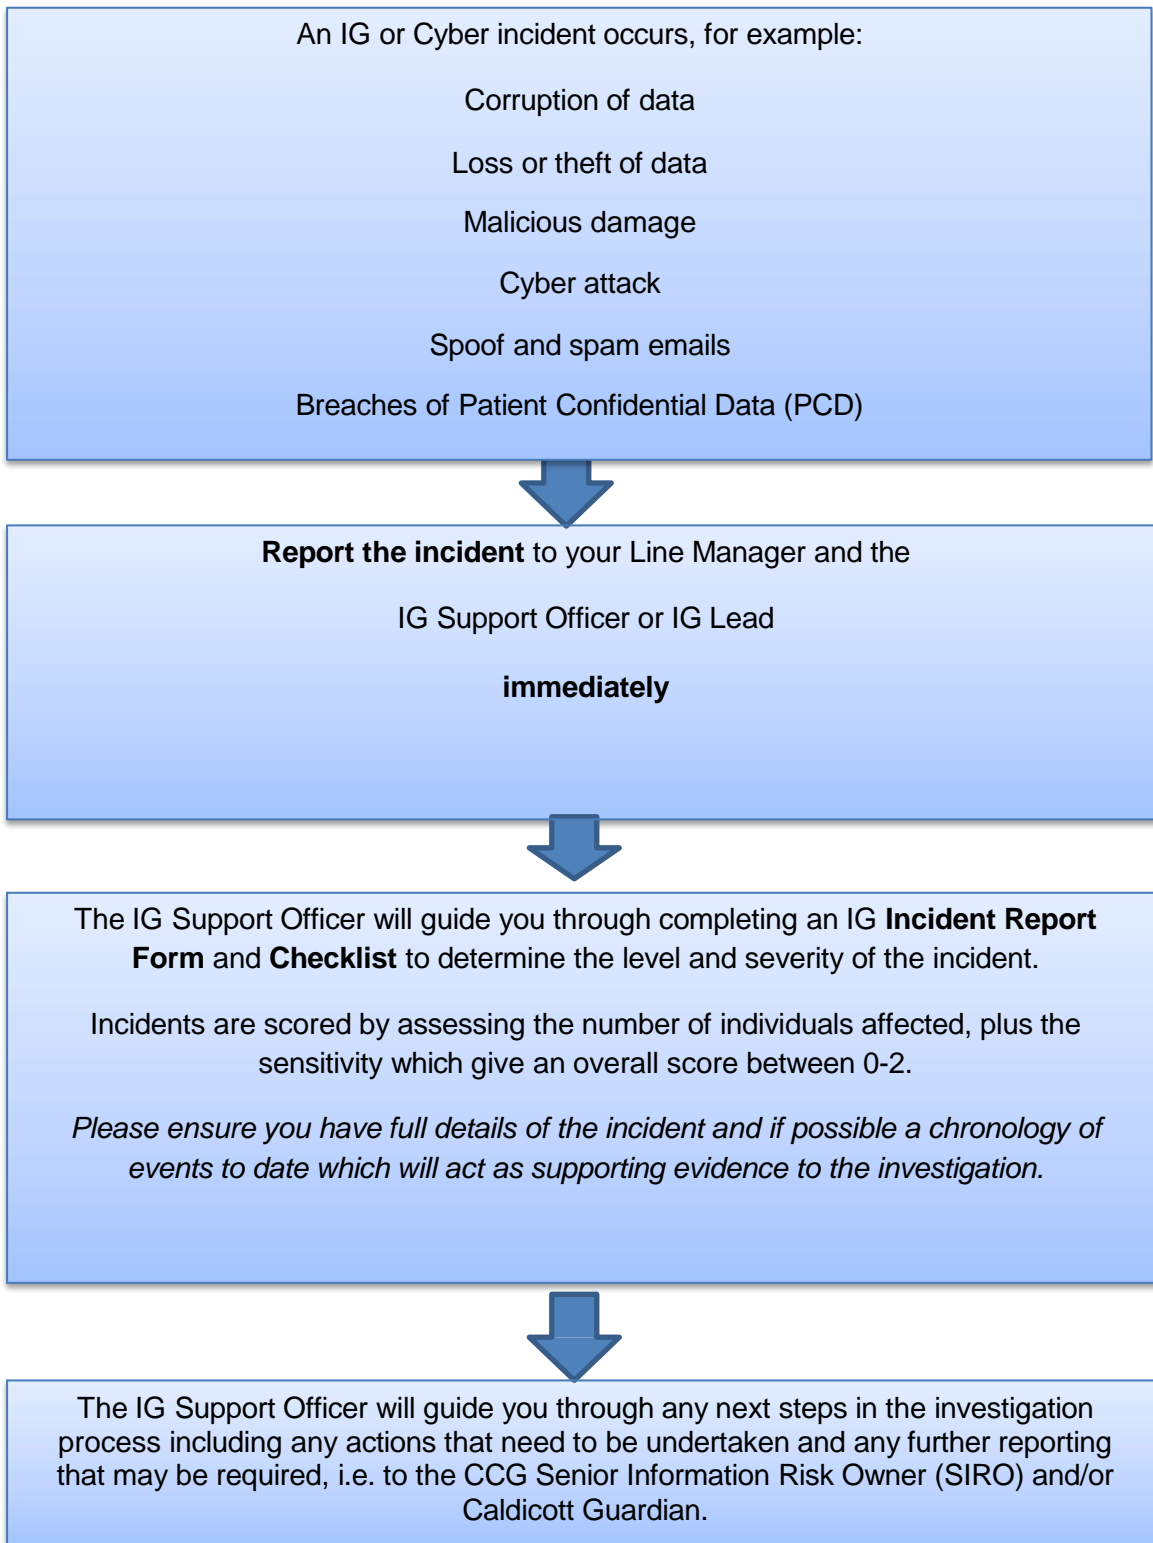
An IG or Cyber incident occurs, for example:

Corruption of data

Loss or theft of data

Malicious damage

Cyber attack

Spoof and spam emails

Breaches of Patient Confidential Data (PCD)

**Report the incident** to your Line Manager and the

IG Support Officer or IG Lead

**immediately**

The IG Support Officer will guide you through completing an IG **Incident Report Form** and **Checklist** to determine the level and severity of the incident.

Incidents are scored by assessing the number of individuals affected, plus the sensitivity which give an overall score between 0-2.

*Please ensure you have full details of the incident and if possible a chronology of events to date which will act as supporting evidence to the investigation.*

The IG Support Officer will guide you through any next steps in the investigation process including any actions that need to be undertaken and any further reporting that may be required, i.e. to the CCG Senior Information Risk Owner (SIRO) and/or Caldicott Guardian.